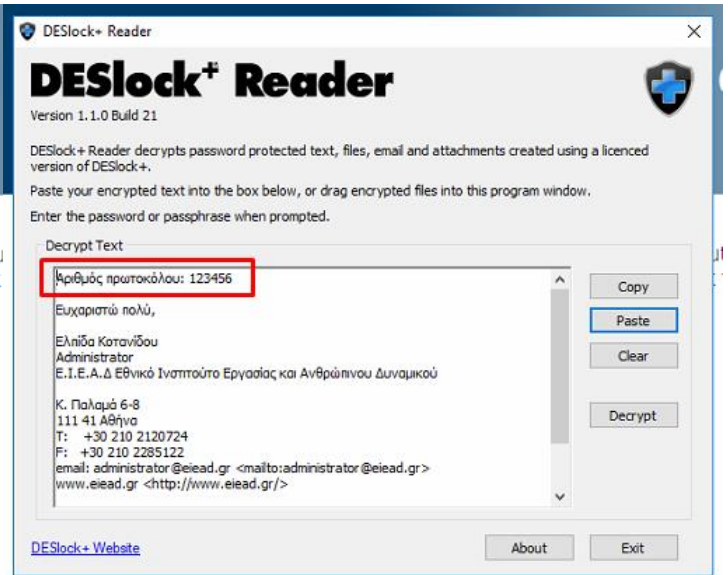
DESlock+ Reader

DESlock+ Reader

Version 1.1.0 Build 21

DESlock+ Reader decrypts password protected text, files, email and attachments created using a licenced version of DESlock+.

Paste your encrypted text into the box below, or drag encrypted files into this program window.

Enter the password or passphrase when prompted.

Decrypt Text

Αριθμός πρωτοκόλου: 123456

Ευχαριστώ πολύ,

Ελπίδα Κοτανίδου
Administrator
Ε.Ι.Ε.Α.Δ Εθνικό Ινστιτούτο Εργασίας και Ανθρώπινου Δυναμικού

Κ. Παλαμά 6-8
111 41 Αθήνα
T: +30 210 2120724
F: +30 210 2285122
email: administrator@eiead.gr <mailto:administrator@eiead.gr>
www.eiead.gr <http://www.eiead.gr/>

Copy

Paste

Clear

Decrypt

DESlock+ Website

About

Exit